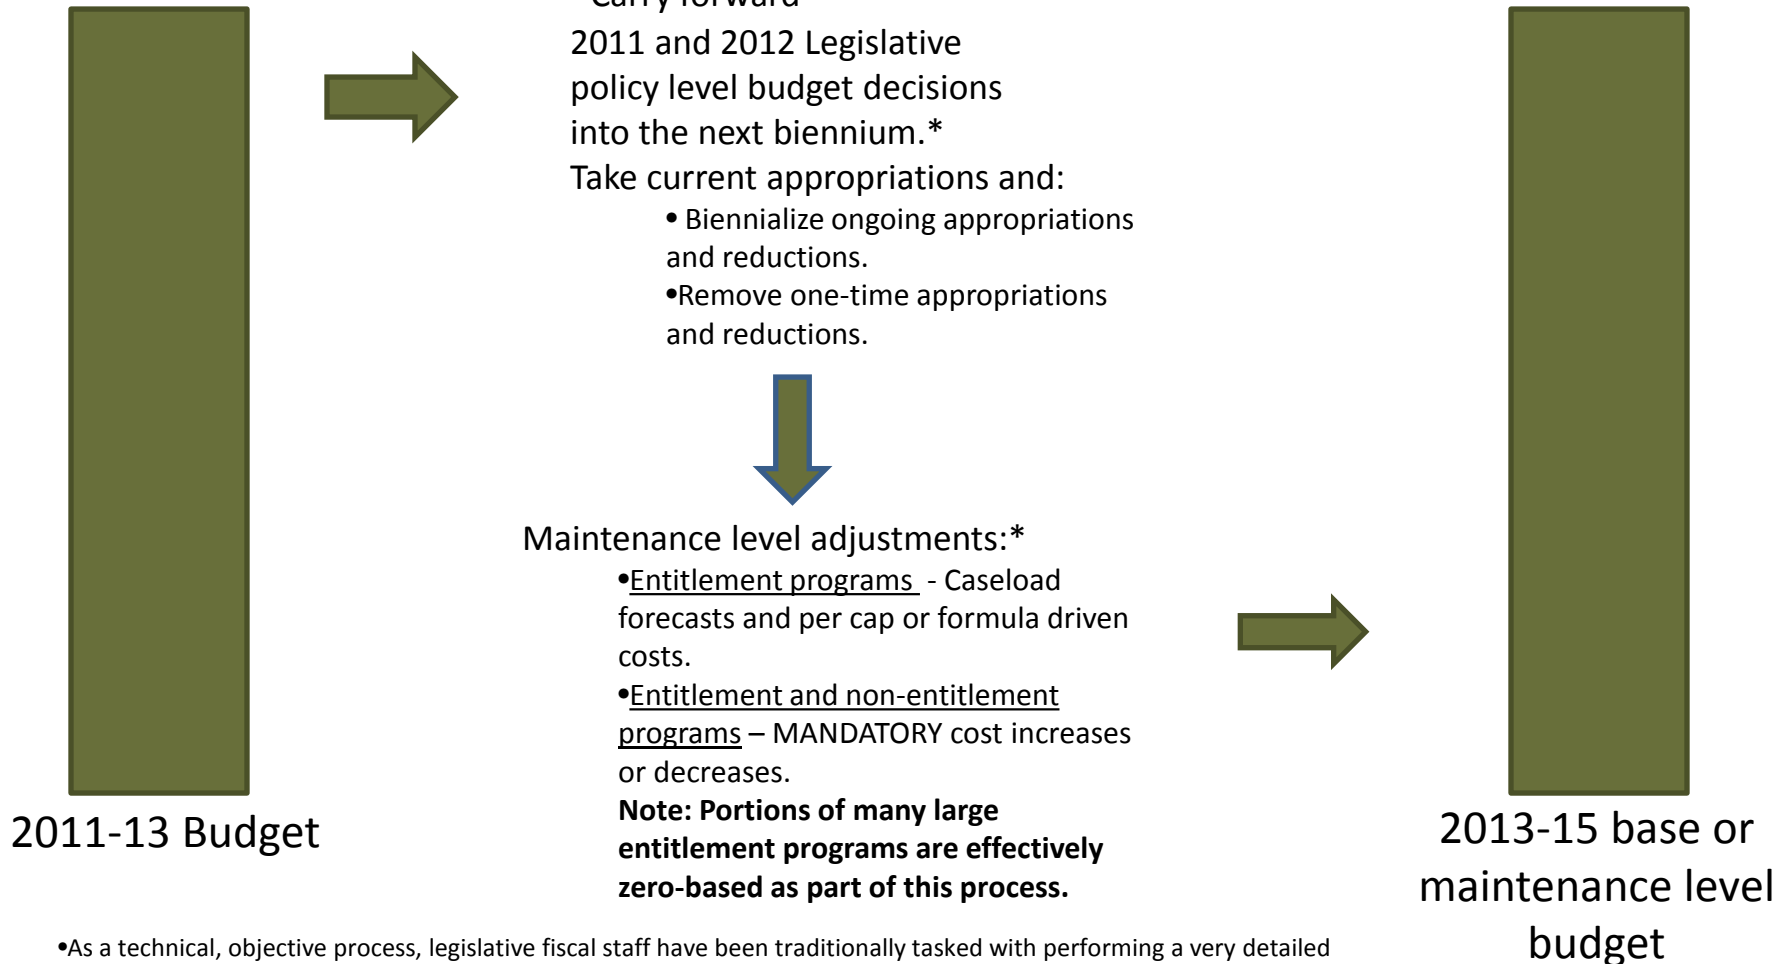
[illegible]Carry forward 2011 and 2012 Legislative policy level budget decisions into the next biennium.*

Take current appropriations and:

• Biennialize ongoing appropriations and reductions.

•Remove one-time appropriations and reductions.

Maintenance level adjustments:*

•Entitlement programs - Caseload forecasts and per cap or formula driven costs.

•Entitlement and non-entitlement programs – MANDATORY cost increases or decreases.

**Note: Portions of many large entitlement programs are effectively zero-based as part of this process.**

2011-13 Budget

2013-15 base or maintenance level budget

•As a technical, objective process, legislative fiscal staff have been traditionally tasked with performing a very detailed